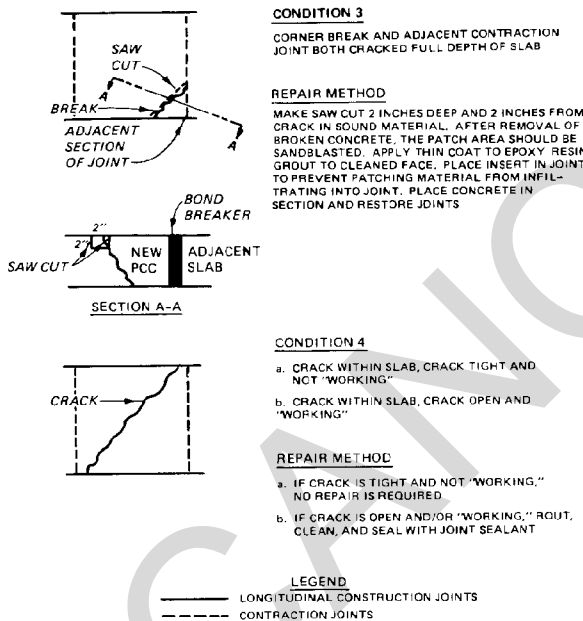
SAW CUT

A

BREAK

ADJACENT SECTION OF JOINT

A

CONDITION 3

CORNER BREAK AND ADJACENT CONTRACTION JOINT BOTH CRACKED FULL DEPTH OF SLAB

REPAIR METHOD

MAKE SAW CUT 2 INCHES DEEP AND 2 INCHES FROM CRACK IN SOUND MATERIAL. AFTER REMOVAL OF BROKEN CONCRETE, THE PATCH AREA SHOULD BE SANDBLASTED. APPLY THIN COAT TO EPOXY RESIN GROUT TO CLEANED FACE. PLACE INSERT IN JOINT TO PREVENT PATCHING MATERIAL FROM INFILTRATING INTO JOINT. PLACE CONCRETE IN SECTION AND RESTORE JOINTS

BOND BREAKER

2"

2"

SAW CUT

NEW PCC

ADJACENT SLAB

SECTION A-A

CRACK

CONDITION 4

a. CRACK WITHIN SLAB, CRACK TIGHT AND NOT "WORKING"

b. CRACK WITHIN SLAB, CRACK OPEN AND "WORKING"

REPAIR METHOD

a. IF CRACK IS TIGHT AND NOT "WORKING," NO REPAIR IS REQUIRED

b. IF CRACK IS OPEN AND/OR "WORKING," ROUT, CLEAN, AND SEAL WITH JOINT SEALANT

LEGEND

LONGITUDINAL CONSTRUCTION JOINTS

CONTRACTION JOINTS

CANC